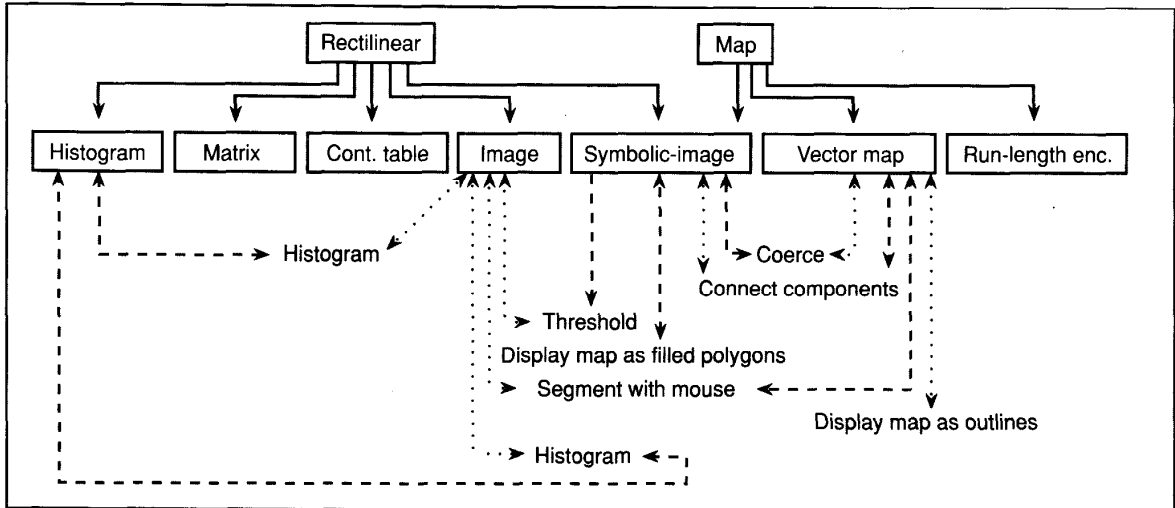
Rectilinear

Map

Histogram

Matrix

Cont. table

Image

Symbolic-image

Vector map

Run-length enc.

Histogram

Coerce

Connect components

Threshold

Display map as filled polygons

Segment with mouse

Display map as outlines

Histogram